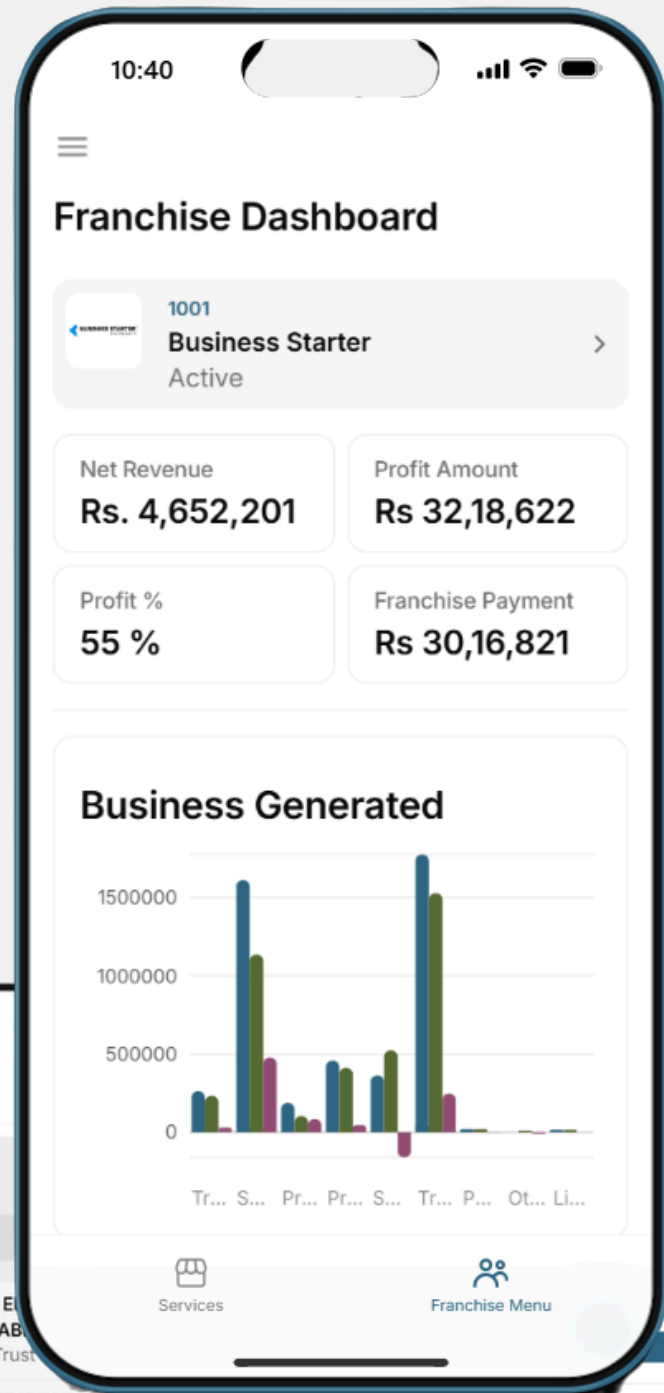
10:40

Franchise Dashboard

BUSINESS STARTER

1001
Business Starter
Active

Net Revenue
Rs. 4,652,201

Profit Amount
Rs 32,18,622

Profit %
55 %

Franchise Payment
Rs 30,16,821

Business Generated

1500000
1000000
500000
0

Tr... S... Pr... Pr... S... Tr... P... Ot... Li...

Services
Franchise Menu

E
AB
Trust